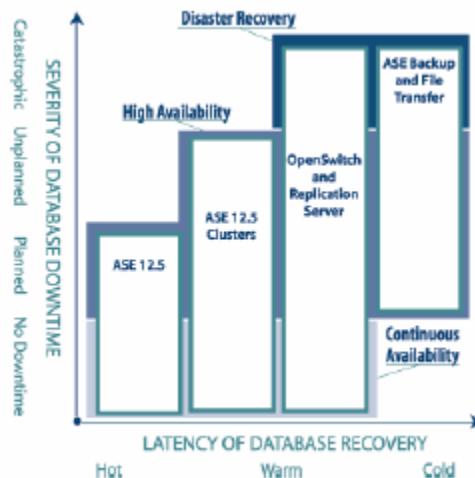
SEVERITY OF DATABASE DOWNTIME

Catastrophic Unplanned Planned No Downtime

Disaster Recovery

High Availability

ASE 12.5

ASE 12.5 Clusters

OpenSwitch and Replication Server

ASE Backup and File Transfer

Continuous Availability

LATENCY OF DATABASE RECOVERY

Hot Warm Cold